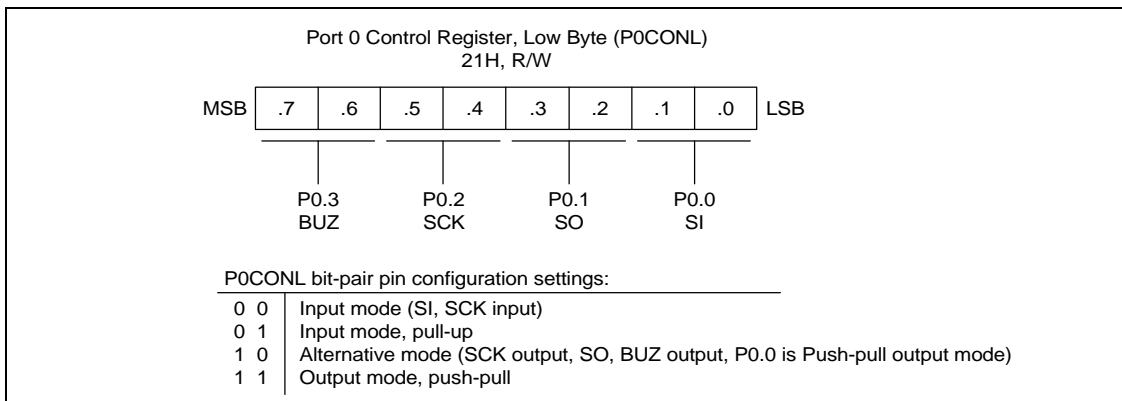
Port 0 Control Register, Low Byte (P0CONL)
21H, R/W

| MSB | .7 | .6 | .5 | .4 | .3 | .2 | .1 | .0 | LSB |
|---|---|---|---|---|---|---|---|---|---|

P0.3
BUZ

P0.2
SCK

P0.1
SO

P0.0
SI

P0CONL bit-pair pin configuration settings:

| | |
|---|---|
| 0 0 | Input mode (SI, SCK input) |
| 0 1 | Input mode, pull-up |
| 1 0 | Alternative mode (SCK output, SO, BUZ output, P0.0 is Push-pull output mode) |
| 1 1 | Output mode, push-pull |